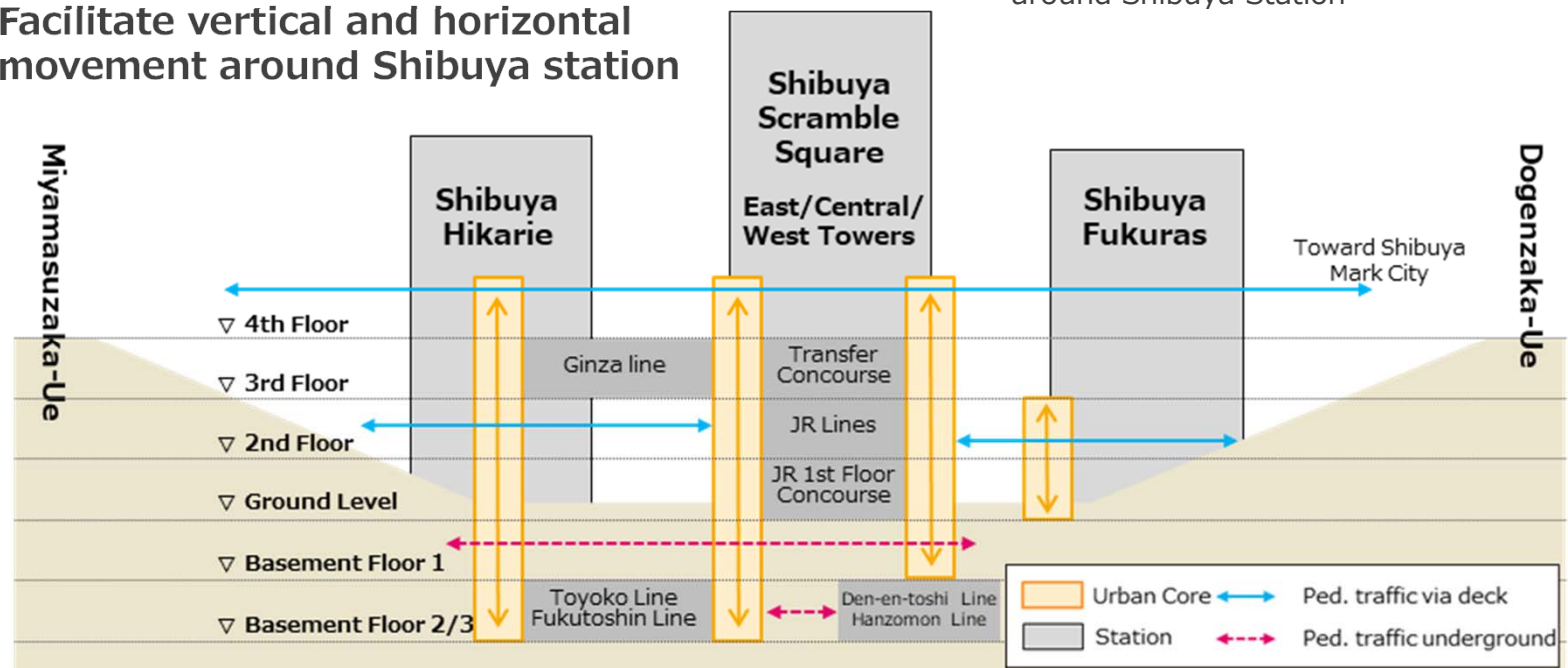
Facilitate vertical and horizontal movement around Shibuya station

around Shibuya Station

Miyamasuzaka-Ue

Shibuya Hikarie

Shibuya Scramble Square

East/Central/ West Towers

Shibuya Fukuras

Dogenzaka-Ue

Toward Shibuya Mark City

▽ 4th Floor

▽ 3rd Floor

▽ 2nd Floor

▽ Ground Level

▽ Basement Floor 1

▽ Basement Floor 2/3

Ginza line

Transfer Concourse

JR Lines

JR 1st Floor Concourse

Toyoko Line Fukutoshin Line

Den-en-toshi Line Hanzomon Line

Urban Core

Ped. traffic via deck

Station

Ped. traffic underground